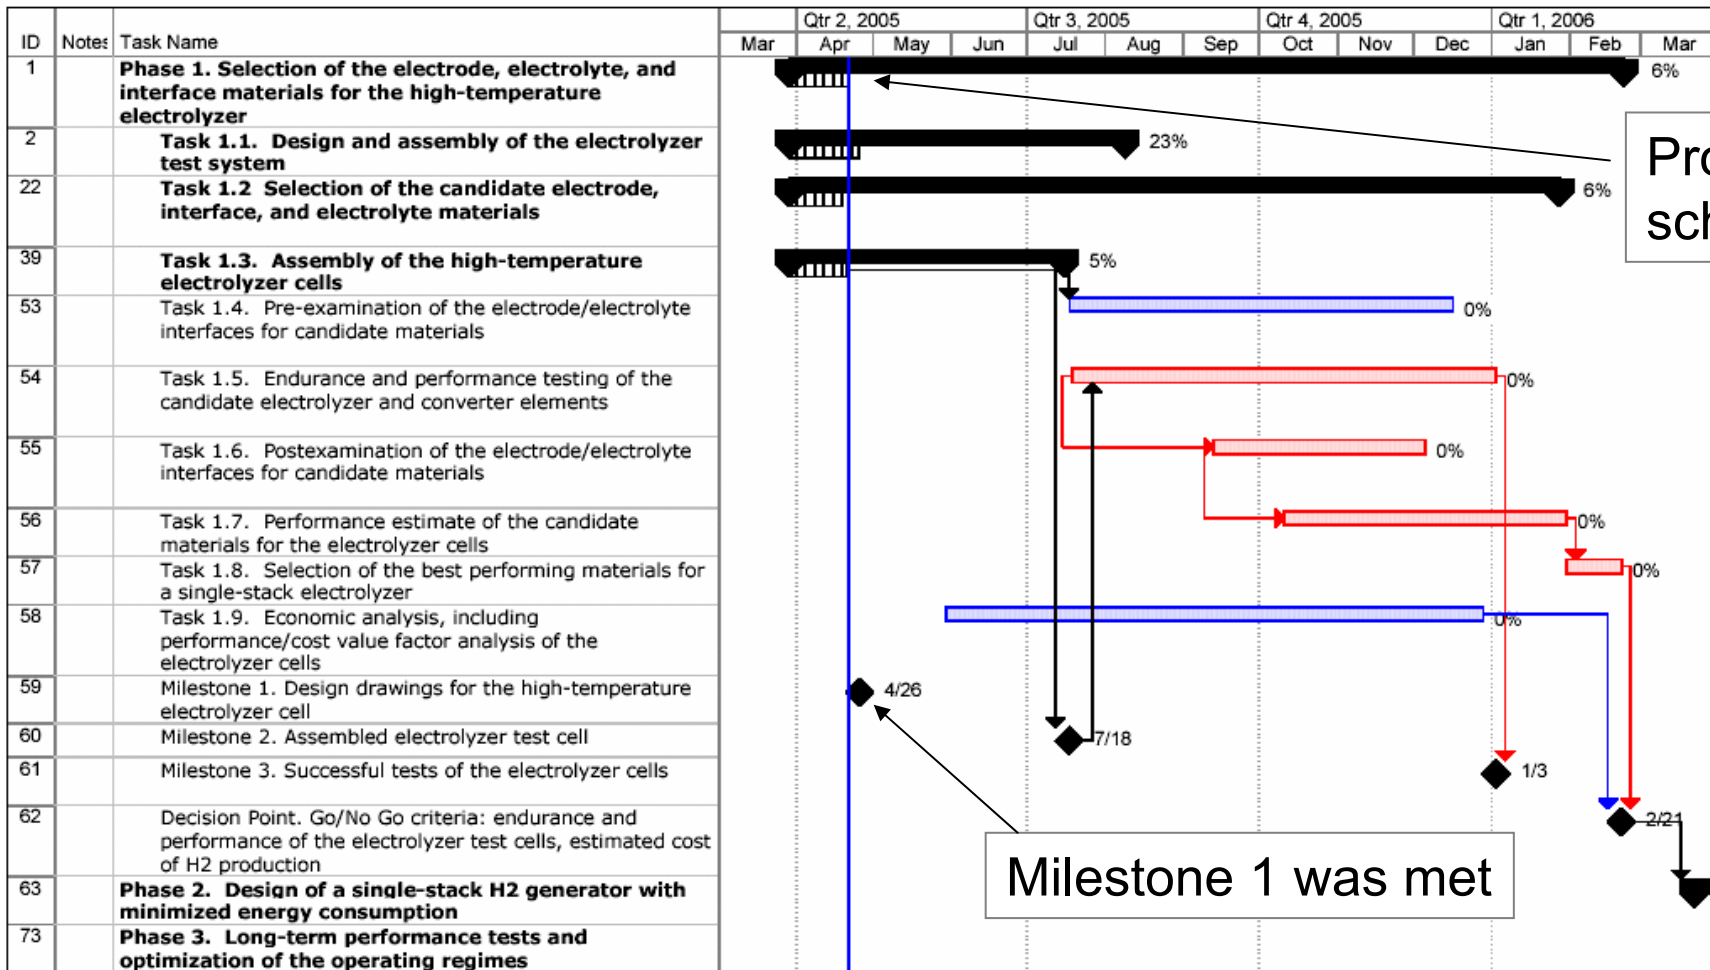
| ID | Notes | Task Name |
|---|---|---|
| 1 | | **Phase 1. Selection of the electrode, electrolyte, and interface materials for the high-temperature electrolyzer** |
| 2 | | **Task 1.1. Design and assembly of the electrolyzer test system** |
| 22 | | **Task 1.2 Selection of the candidate electrode, interface, and electrolyte materials** |
| 39 | | **Task 1.3. Assembly of the high-temperature electrolyzer cells** |
| 53 | | Task 1.4. Pre-examination of the electrode/electrolyte interfaces for candidate materials |
| 54 | | Task 1.5. Endurance and performance testing of the candidate electrolyzer and converter elements |
| 55 | | Task 1.6. Postexamination of the electrode/electrolyte interfaces for candidate materials |
| 56 | | Task 1.7. Performance estimate of the candidate materials for the electrolyzer cells |
| 57 | | Task 1.8. Selection of the best performing materials for a single-stack electrolyzer |
| 58 | | Task 1.9. Economic analysis, including performance/cost value factor analysis of the electrolyzer cells |
| 59 | | Milestone 1. Design drawings for the high-temperature electrolyzer cell |
| 60 | | Milestone 2. Assembled electrolyzer test cell |
| 61 | | Milestone 3. Successful tests of the electrolyzer cells |
| 62 | | Decision Point. Go/No Go criteria: endurance and performance of the electrolyzer test cells, estimated cost of H2 production |
| 63 | | **Phase 2. Design of a single-stack H2 generator with minimized energy consumption** |
| 73 | | **Phase 3. Long-term performance tests and optimization of the operating regimes** |

Qtr 2, 2005 Qtr 3, 2005 Qtr 4, 2005 Qtr 1, 2006
Mar Apr May Jun Jul Aug Sep Oct Nov Dec Jan Feb Mar

6%
23%
6%
5%
0%
0%
0%
0%
0%
0%
4/26
7/18
1/3
2/21

Pro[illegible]
sch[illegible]

Milestone 1 was met